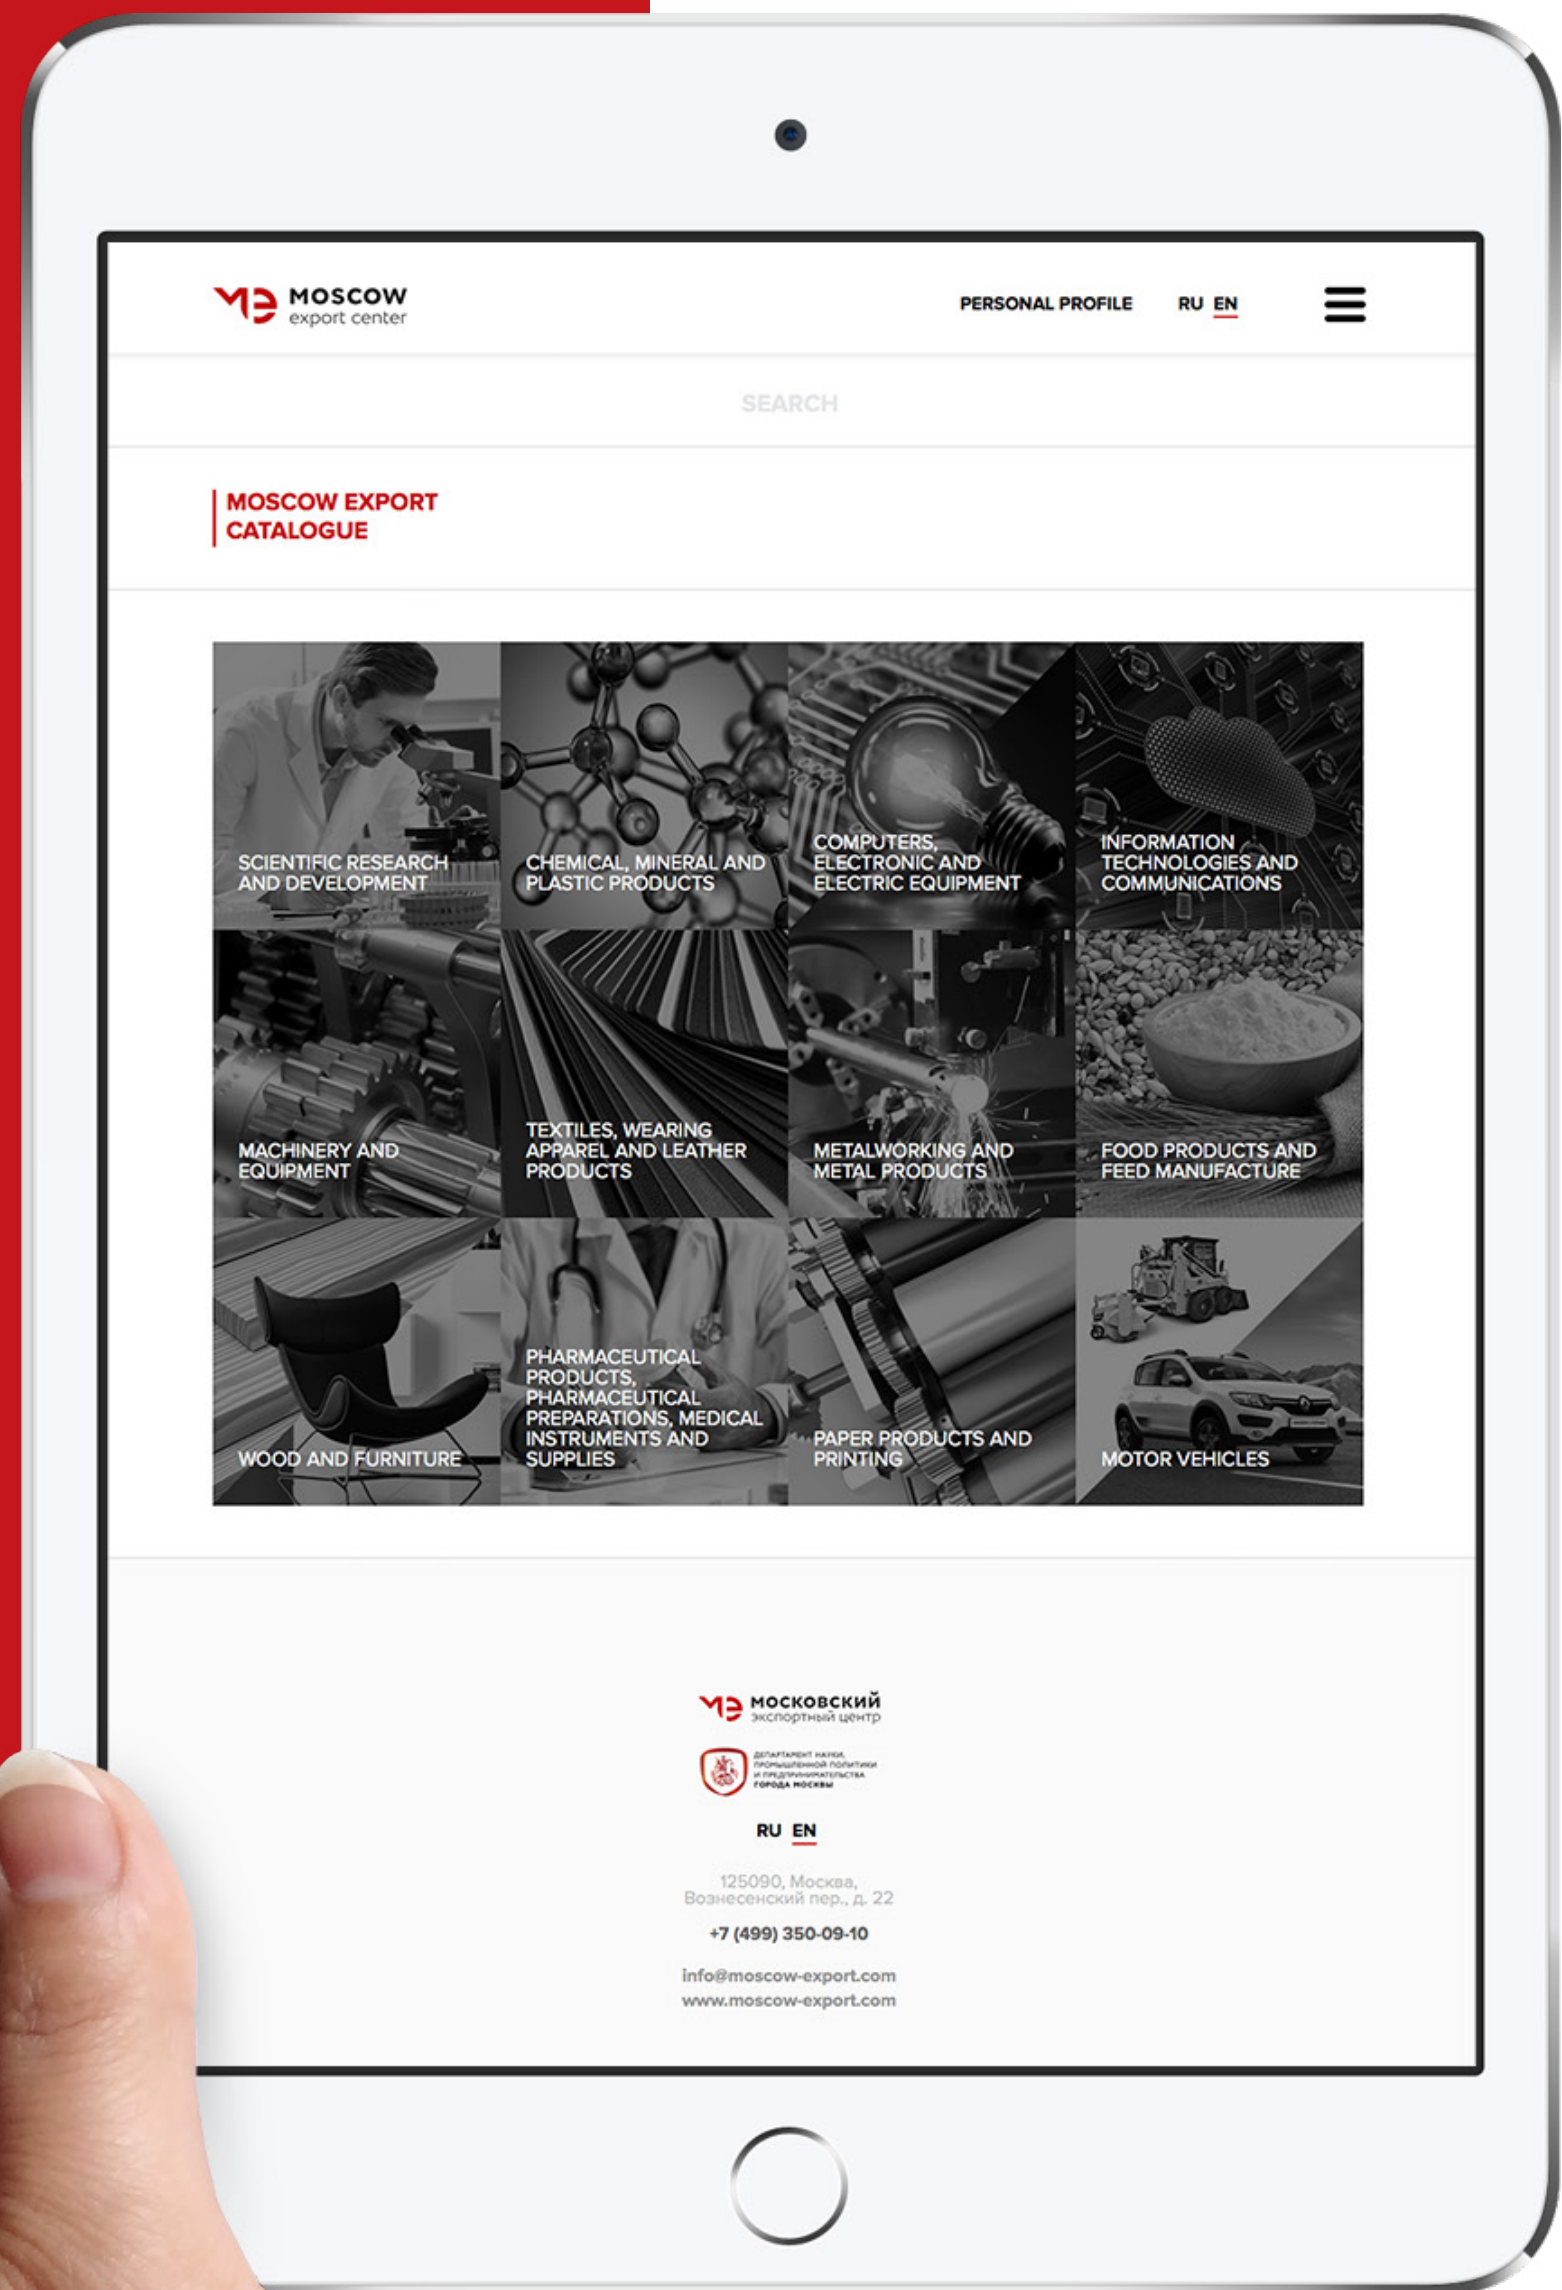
MOSCOW export center

PERSONAL PROFILE RU EN

SEARCH

MOSCOW EXPORT CATALOGUE

SCIENTIFIC RESEARCH AND DEVELOPMENT

CHEMICAL, MINERAL AND PLASTIC PRODUCTS

COMPUTERS, ELECTRONIC AND ELECTRIC EQUIPMENT

INFORMATION TECHNOLOGIES AND COMMUNICATIONS

MACHINERY AND EQUIPMENT

TEXTILES, WEARING APPAREL AND LEATHER PRODUCTS

METALWORKING AND METAL PRODUCTS

FOOD PRODUCTS AND FEED MANUFACTURE

WOOD AND FURNITURE

PHARMACEUTICAL PRODUCTS, PHARMACEUTICAL PREPARATIONS, MEDICAL INSTRUMENTS AND SUPPLIES

PAPER PRODUCTS AND PRINTING

MOTOR VEHICLES

МОСКОВСКИЙ экспортный центр

ДЕПАРТАМЕНТ НАУКИ, ПРОМЫШЛЕННОЙ ПОЛИТИКИ И ПРЕДПРИНИМАТЕЛЬСТВА ГОРОДА МОСКВЫ

RU EN

125090, Москва, Вознесенский пер., д. 22

+7 (499) 350-09-10

info@moscow-export.com
www.moscow-export.com